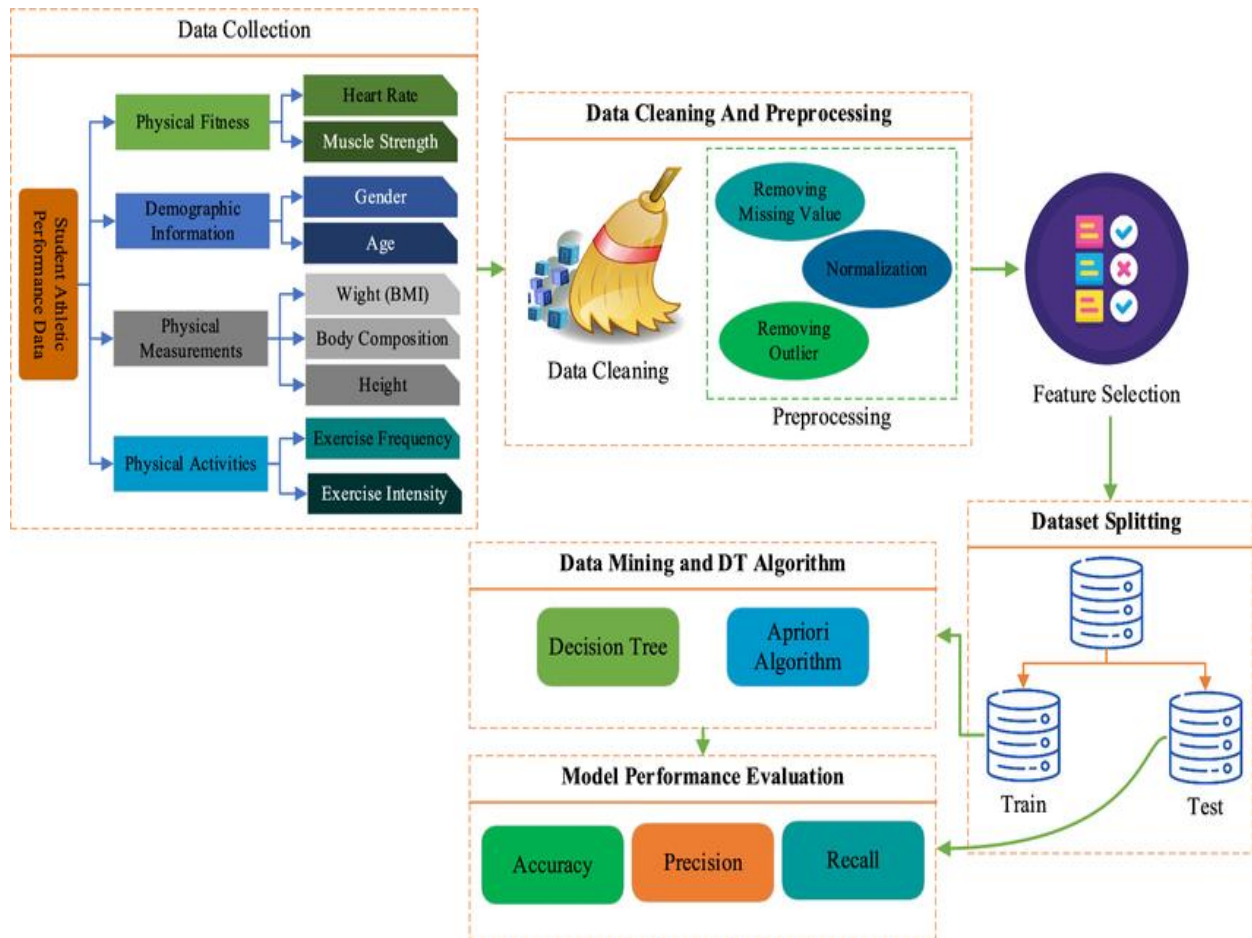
Data Collection

Student Athletic Performance Data

Physical Fitness

Heart Rate

Muscle Strength

Demographic Information

Gender

Age

Physical Measurements

Wight (BMI)

Body Composition

Height

Physical Activities

Exercise Frequency

Exercise Intensity

Data Cleaning And Preprocessing

Data Cleaning

Removing Missing Value

Normalization

Removing Outlier

Preprocessing

Feature Selection

Dataset Splitting

Train

Test

Data Mining and DT Algorithm

Decision Tree

Apriori Algorithm

Model Performance Evaluation

Accuracy

Precision

Recall